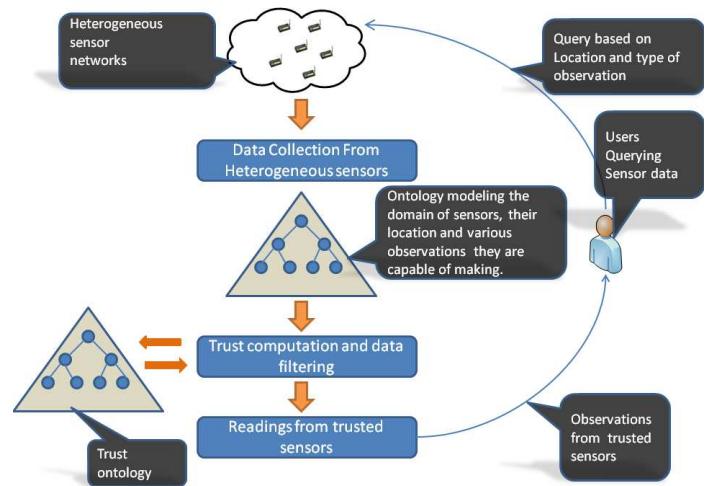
Heterogeneous sensor networks

Query based on Location and type of observation

Data Collection From Heterogeneous sensors

Users Querying Sensor data

Ontology modeling the domain of sensors, their location and various observations they are capable of making.

Trust computation and data filtering

Readings from trusted sensors

Observations from trusted sensors

Trust ontology